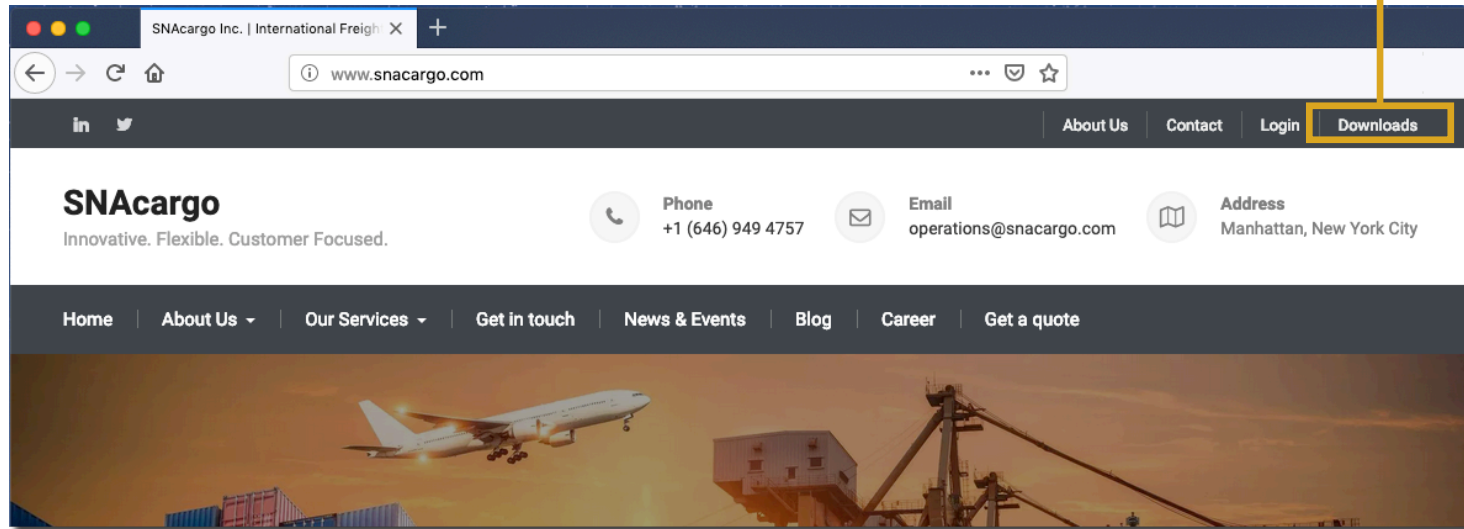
SNAcargo Inc. | International Freigh

www.snacargo.com

in

About Us | Contact | Login | Downloads

SNAcargo
Innovative. Flexible. Customer Focused.

Phone
+1 (646) 949 4757

Email
operations@snacargo.com

Address
Manhattan, New York City

Home | About Us | Our Services | Get in touch | News & Events | Blog | Career | Get a quote